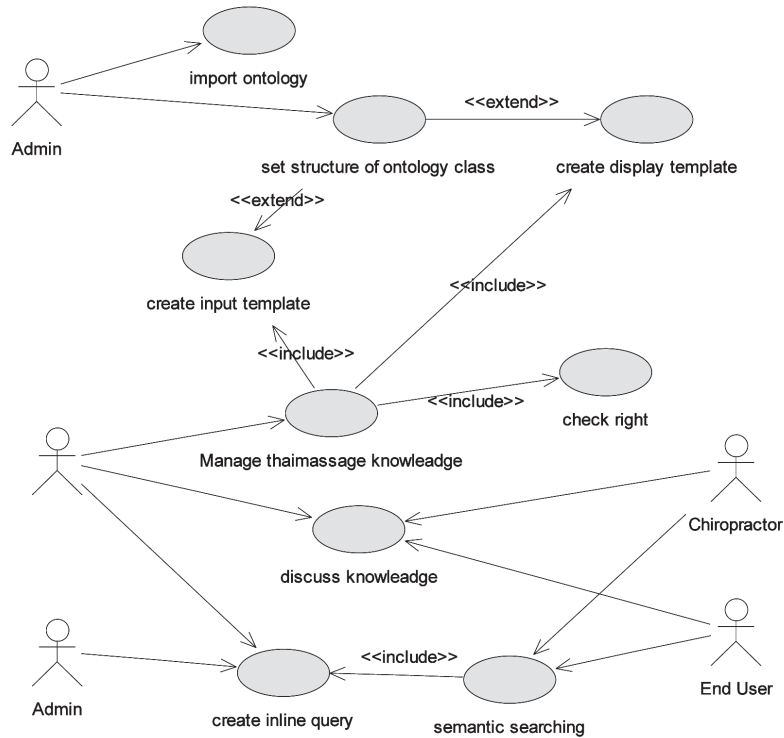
Admin

import ontology

<<extend>>

set structure of ontology class

create display template

<<extend>>

create input template

<<include>>

<<include>>

<<include>>

check right

Manage thaimassage knowleadge

Chiropractor

discuss knowleadge

End User

Admin

<<include>>

create inline query

semantic searching